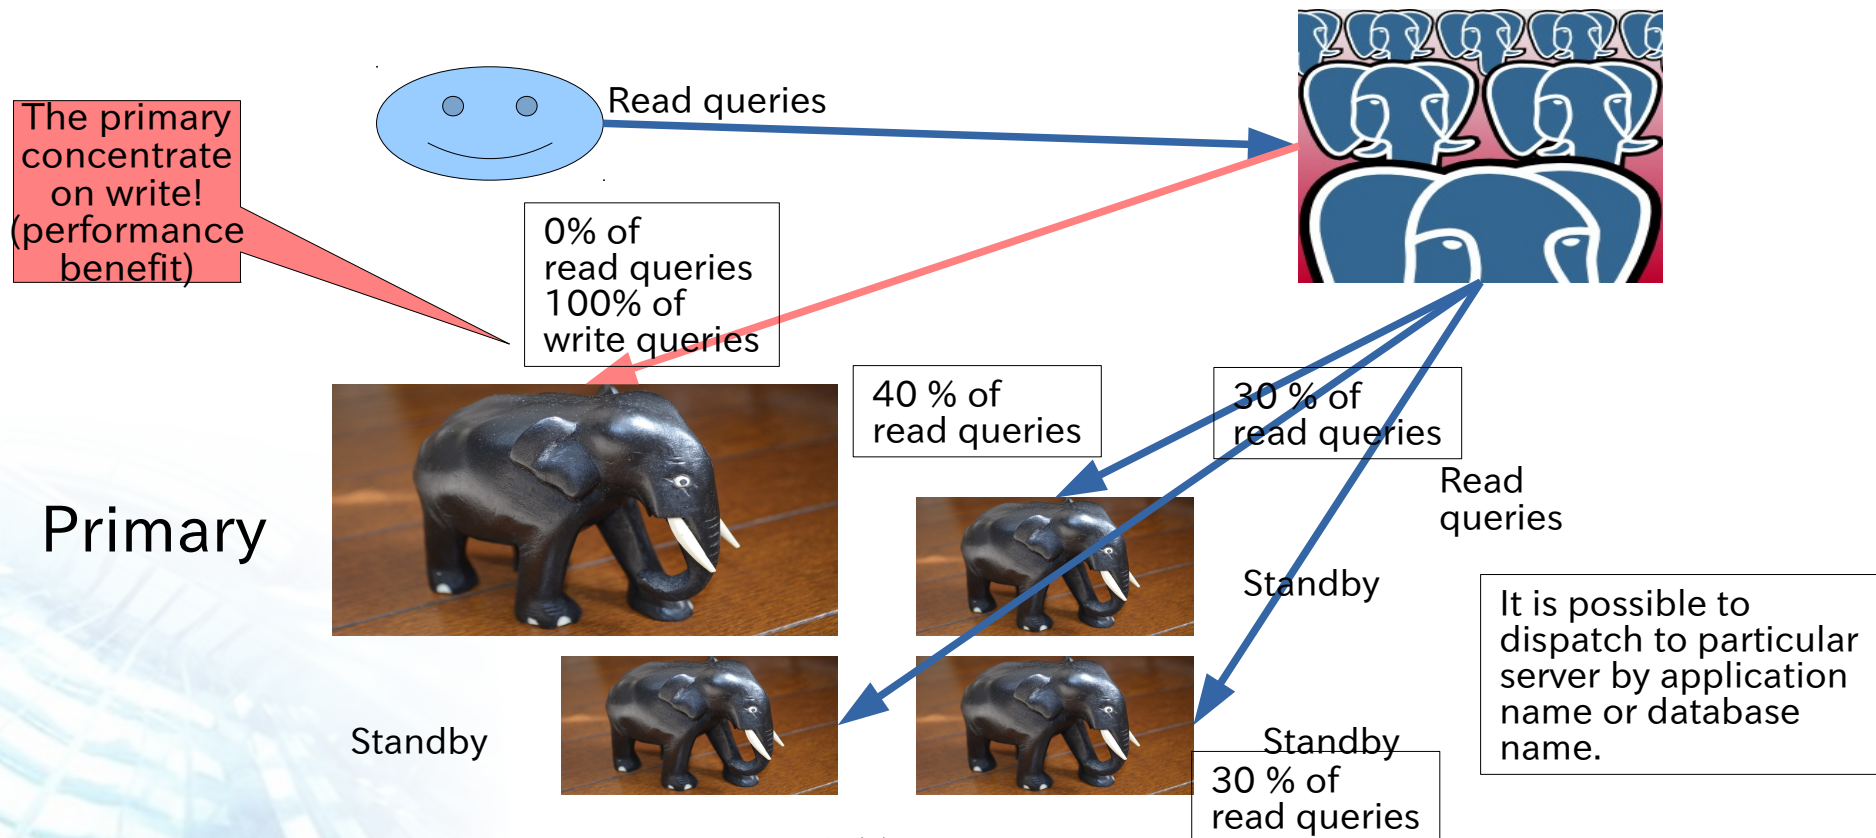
The primary concentrate on write! (performance benefit)

Read queries

0% of read queries 100% of write queries

40 % of read queries

30 % of read queries

Read queries

Primary

Standby

It is possible to dispatch to particular server by application name or database name.

Standby

Standby

30 % of read queries